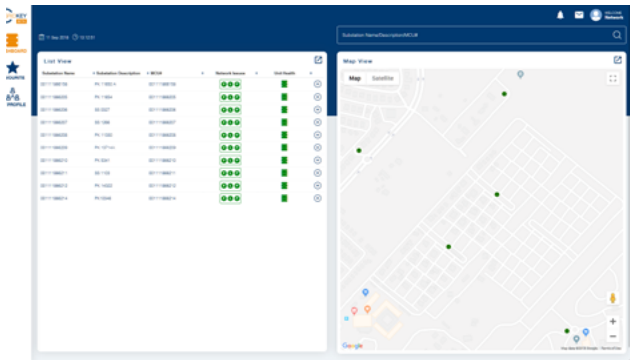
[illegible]KEY

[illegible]

FAVORITE

PROFILE

11 Dec 2019 12:12:01

WELCOME
Network

Substation Name/Description/MCU#

List View

| Substation Name | Substation Description | MCU# | Network Issues | Unit Health | |
|---|---|---|---|---|---|
| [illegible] | PK 11053 A | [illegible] | | | |
| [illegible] | PK 11654 | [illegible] | | | |
| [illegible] | SS 3327 | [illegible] | | | |
| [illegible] | SS 1266 | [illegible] | | | |
| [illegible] | PK 11050 | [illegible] | | | |
| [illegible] | PK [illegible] | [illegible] | | | |
| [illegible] | PK 3041 | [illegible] | | | |
| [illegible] | SS 1129 | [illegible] | | | |
| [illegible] | PK 14022 | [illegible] | | | |
| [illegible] | PK 12246 | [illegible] | | | |

Map View

Map Satellite

Google

Map data ©2019 Google Terms of Use